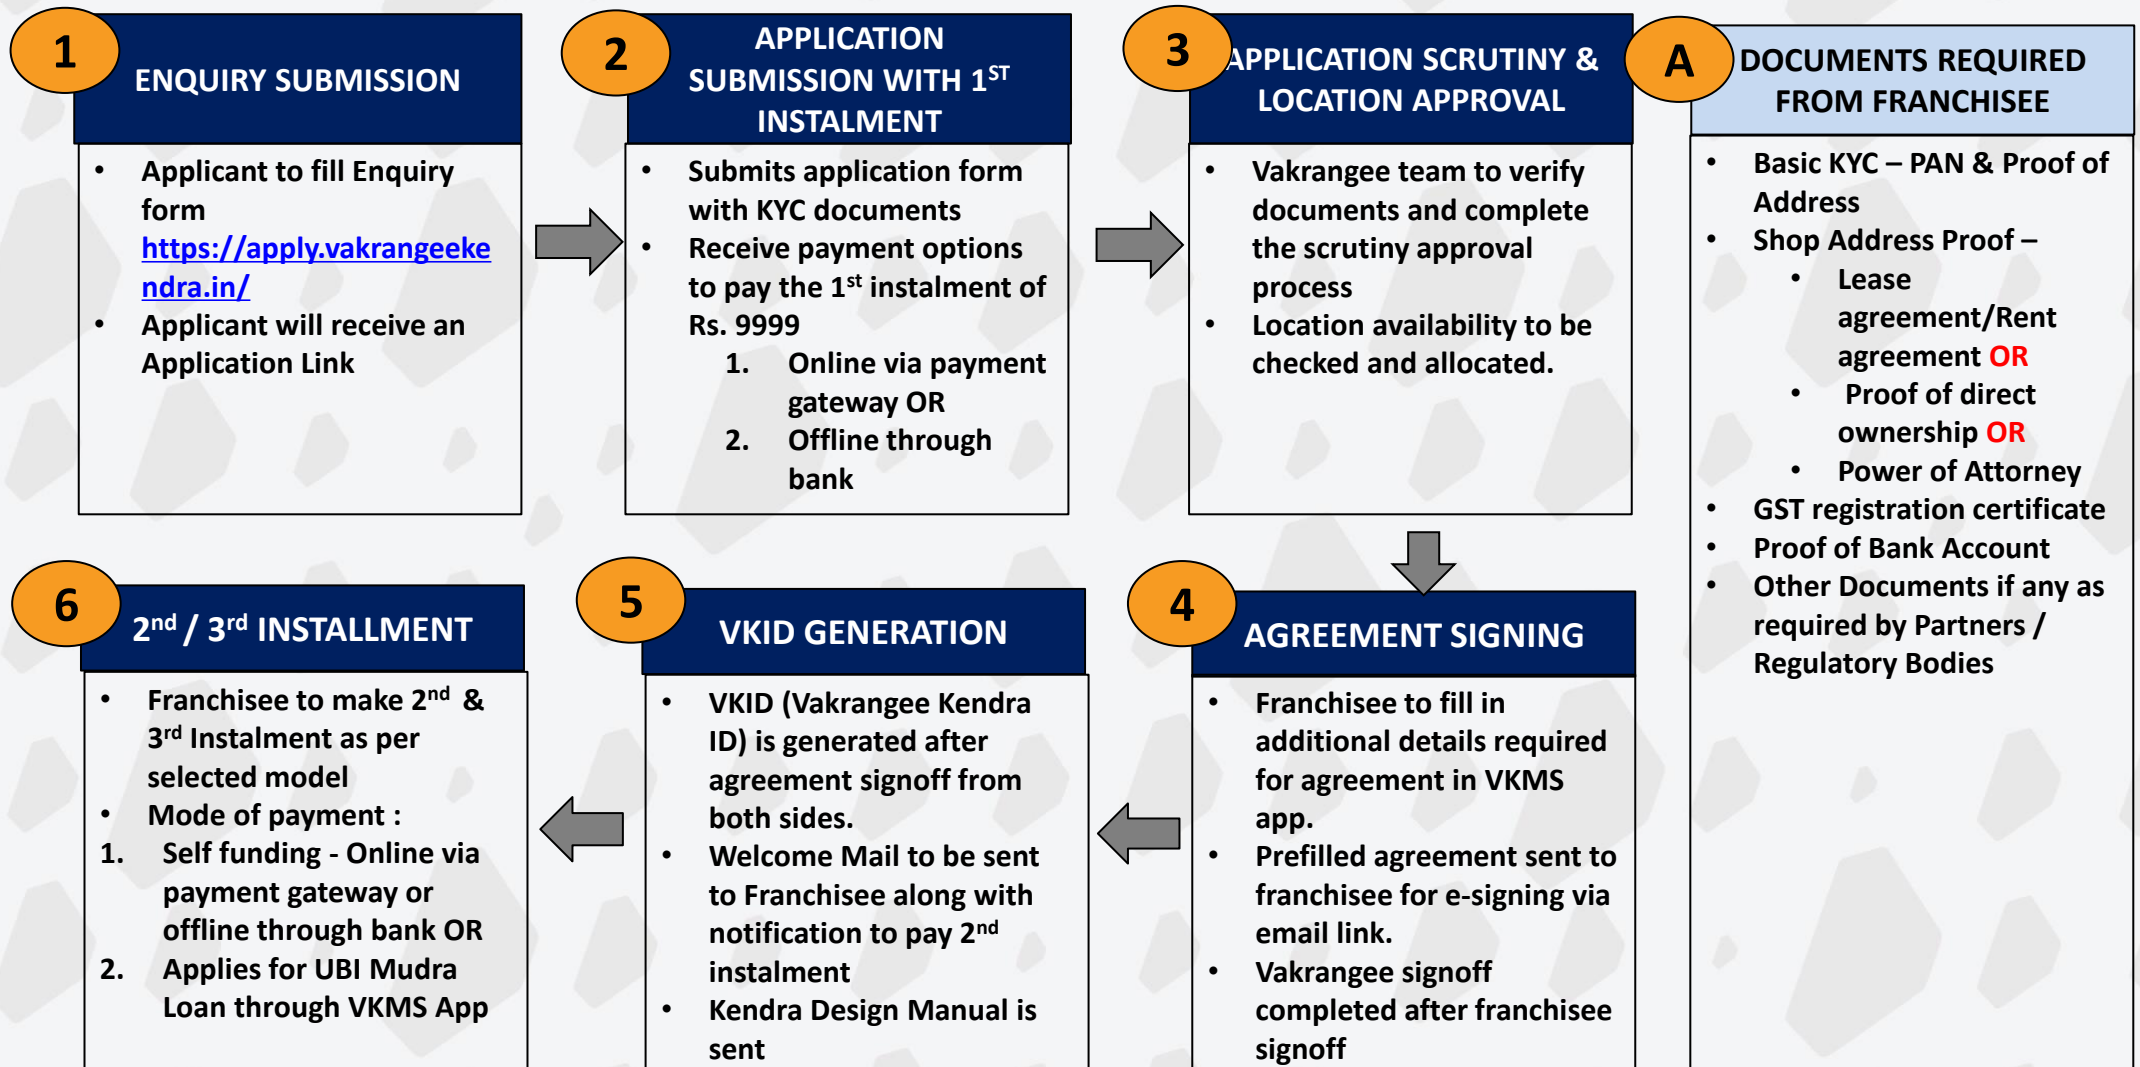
1
ENQUIRY SUBMISSION

- Applicant to fill Enquiry form https://apply.vakrangeekendra.in/
- Applicant will receive an Application Link

2
APPLICATION SUBMISSION WITH $1^{ST}$ INSTALMENT

- Submits application form with KYC documents
- Receive payment options to pay the $1^{st}$ instalment of Rs. 9999
  1. Online via payment gateway OR
  2. Offline through bank

3
APPLICATION SCRUTINY & LOCATION APPROVAL

- Vakrangee team to verify documents and complete the scrutiny approval process
- Location availability to be checked and allocated.

A
DOCUMENTS REQUIRED FROM FRANCHISEE

- Basic KYC – PAN & Proof of Address
- Shop Address Proof –
  - Lease agreement/Rent agreement OR
  - Proof of direct ownership OR
  - Power of Attorney
- GST registration certificate
- Proof of Bank Account
- Other Documents if any as required by Partners / Regulatory Bodies

6
$2^{nd}$ / $3^{rd}$ INSTALLMENT

- Franchisee to make $2^{nd}$ & $3^{rd}$ Instalment as per selected model
- Mode of payment :
1. Self funding - Online via payment gateway or offline through bank OR
2. Applies for UBI Mudra Loan through VKMS App

5
VKID GENERATION

- VKID (Vakrangee Kendra ID) is generated after agreement signoff from both sides.
- Welcome Mail to be sent to Franchisee along with notification to pay $2^{nd}$ instalment
- Kendra Design Manual is sent

4
AGREEMENT SIGNING

- Franchisee to fill in additional details required for agreement in VKMS app.
- Prefilled agreement sent to franchisee for e-signing via email link.
- Vakrangee signoff completed after franchisee signoff